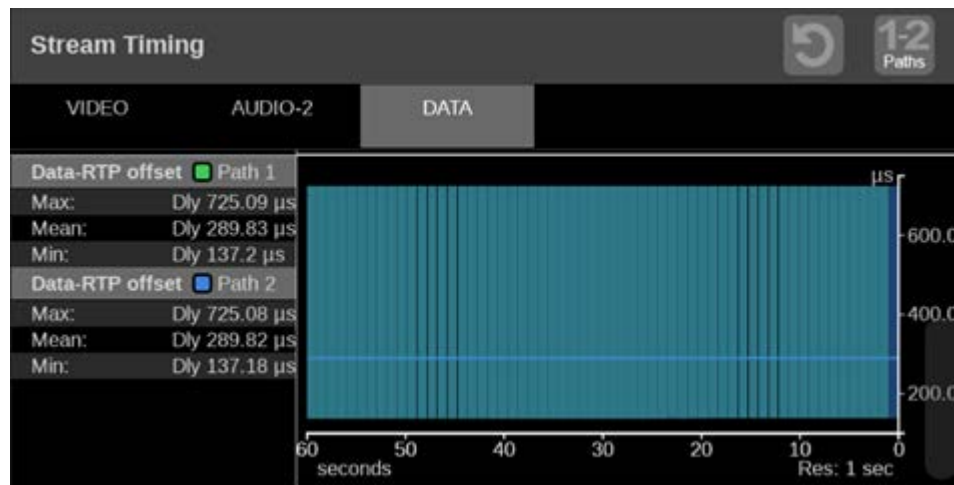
Stream Timing

1-2 Paths

VIDEO AUDIO-2 DATA

Data-RTP offset Path 1

| | |
|---|---|
| Max: | Dly 725.09 µs |
| Mean: | Dly 289.83 µs |
| Min: | Dly 137.2 µs |

Data-RTP offset Path 2

| | |
|---|---|
| Max: | Dly 725.08 µs |
| Mean: | Dly 289.82 µs |
| Min: | Dly 137.18 µs |

µs
600.0
400.0
200.0

60 50 40 30 20 10 0
seconds
Res: 1 sec